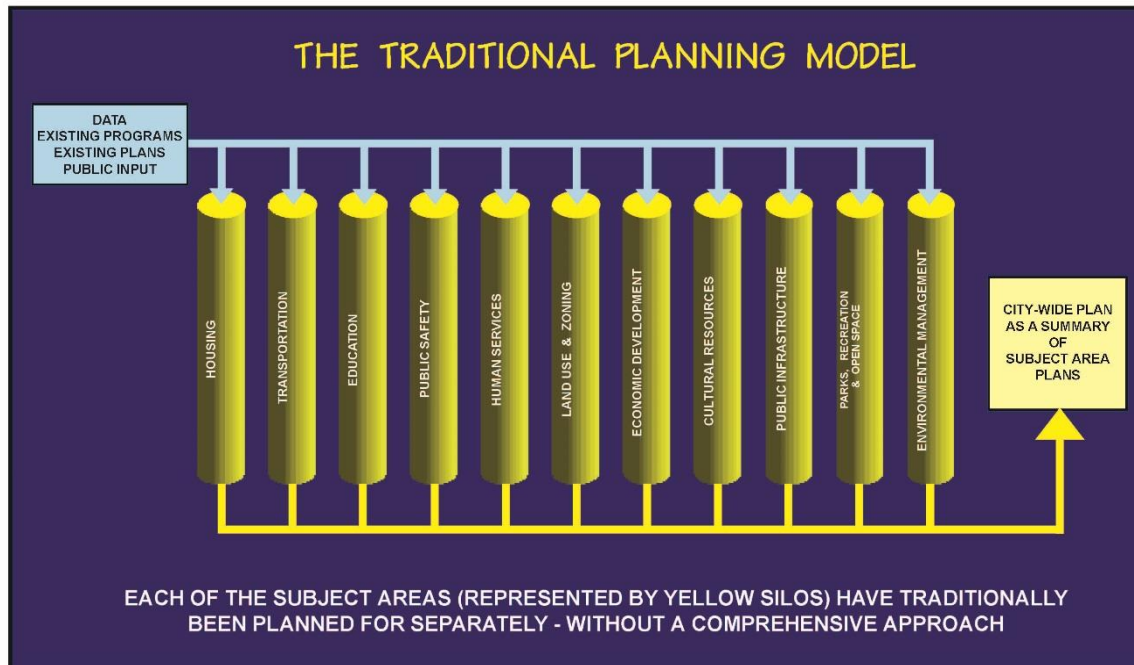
THE TRADITIONAL PLANNING MODEL

DATA
EXISTING PROGRAMS
EXISTING PLANS
PUBLIC INPUT

HOUSING

TRANSPORTATION

EDUCATION

PUBLIC SAFETY

HUMAN SERVICES

LAND USE & ZONING

ECONOMIC DEVELOPMENT

CULTURAL RESOURCES

PUBLIC INFRASTRUCTURE

PARKS, RECREATION & OPEN SPACE

ENVIRONMENTAL MANAGEMENT

CITY-WIDE PLAN AS A SUMMARY OF SUBJECT AREA PLANS

EACH OF THE SUBJECT AREAS (REPRESENTED BY YELLOW SILOS) HAVE TRADITIONALLY BEEN PLANNED FOR SEPARATELY - WITHOUT A COMPREHENSIVE APPROACH